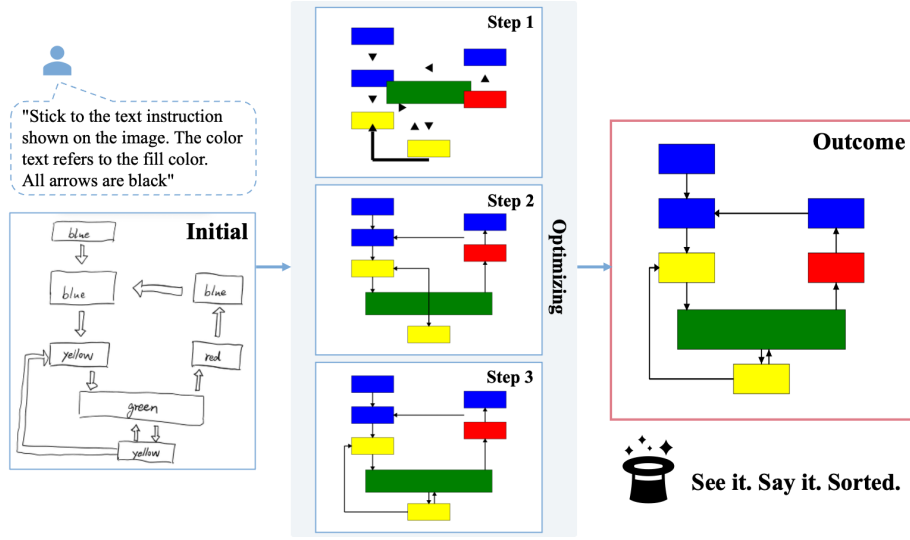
"Stick to the text instruction shown on the image. The color text refers to the fill color. All arrows are black"

Initial

blue

blue

blue

yellow

red

green

yellow

Step 1

Step 2

Step 3

Optimizing

Outcome

See it. Say it. Sorted.